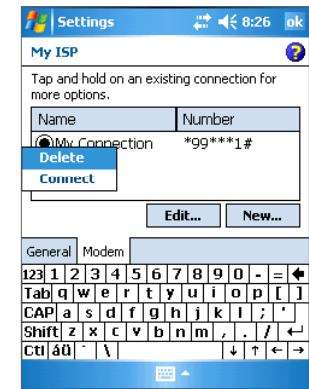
Settings 8:26 ok

My ISP

Tap and hold on an existing connection for more options.

| Name | Number |
|---|---|
| My Connection | *99***1# |

Delete

Connect

Edit... New...

General Modem

123 1 2 3 4 5 6 7 8 9 0 - =

Tab q w e r t y u i o p [ ]

CAP a s d f g h j k l ; '

Shift z x c v b n m , . /

Ctl áü ` \